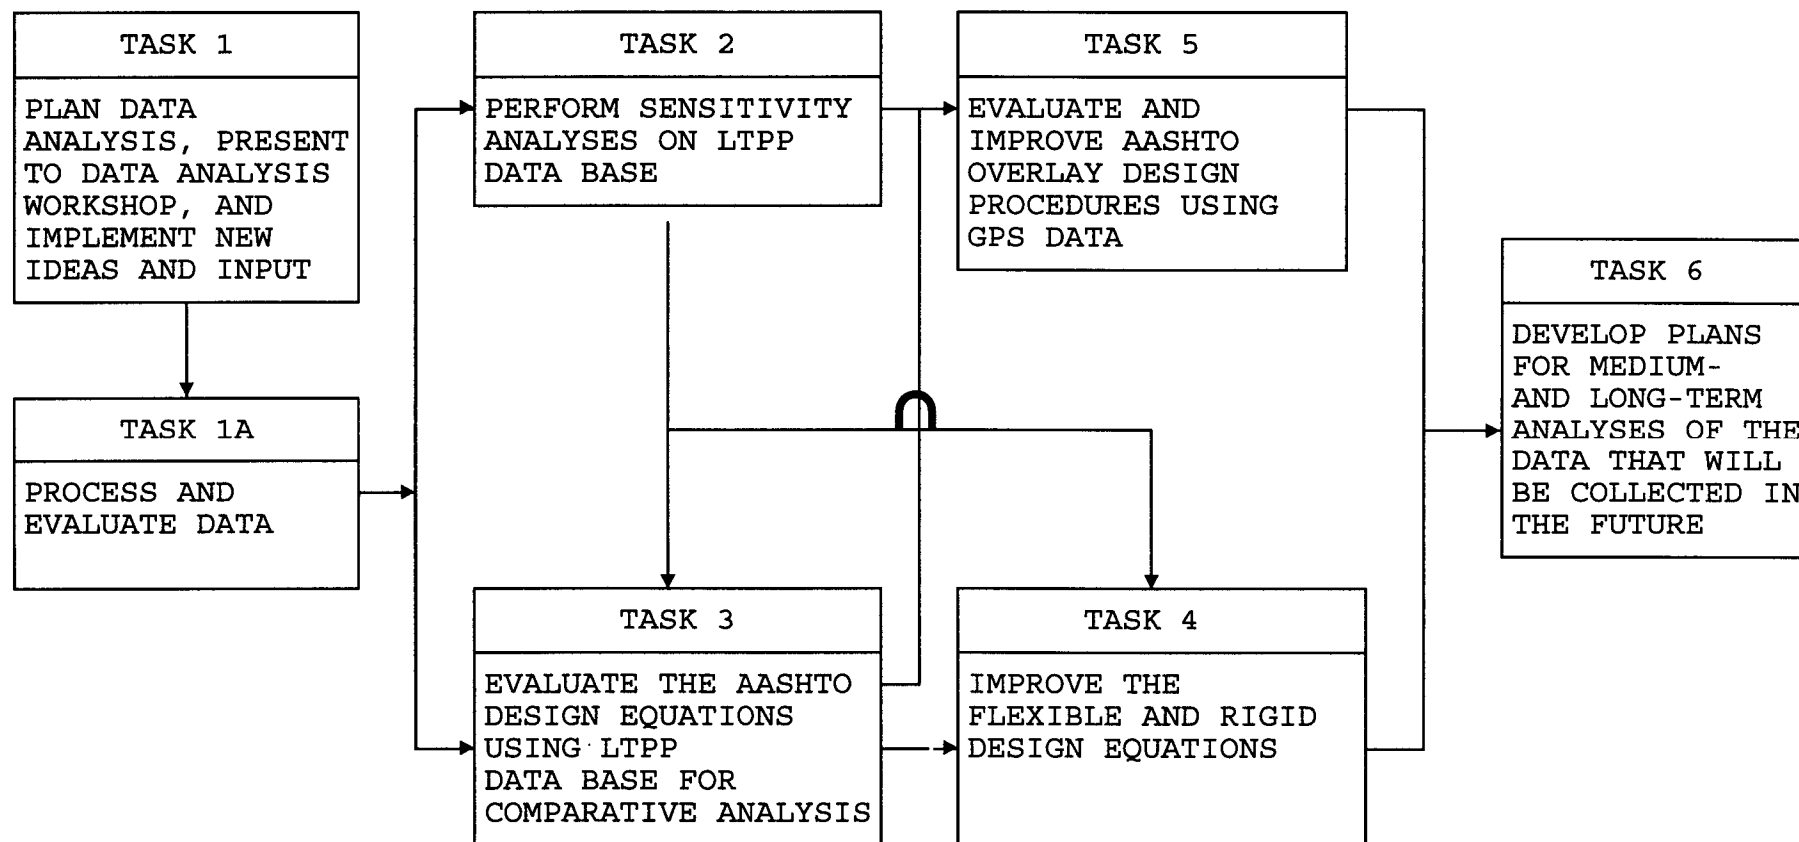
TASK 1

PLAN DATA ANALYSIS, PRESENT TO DATA ANALYSIS WORKSHOP, AND IMPLEMENT NEW IDEAS AND INPUT

TASK 1A

PROCESS AND EVALUATE DATA

TASK 2

PERFORM SENSITIVITY ANALYSES ON LTPP DATA BASE

TASK 3

EVALUATE THE AASHTO DESIGN EQUATIONS USING LTPP DATA BASE FOR COMPARATIVE ANALYSIS

TASK 5

EVALUATE AND IMPROVE AASHTO OVERLAY DESIGN PROCEDURES USING GPS DATA

TASK 4

IMPROVE THE FLEXIBLE AND RIGID DESIGN EQUATIONS

TASK 6

DEVELOP PLANS FOR MEDIUM- AND LONG-TERM ANALYSES OF THE DATA THAT WILL BE COLLECTED IN THE FUTURE